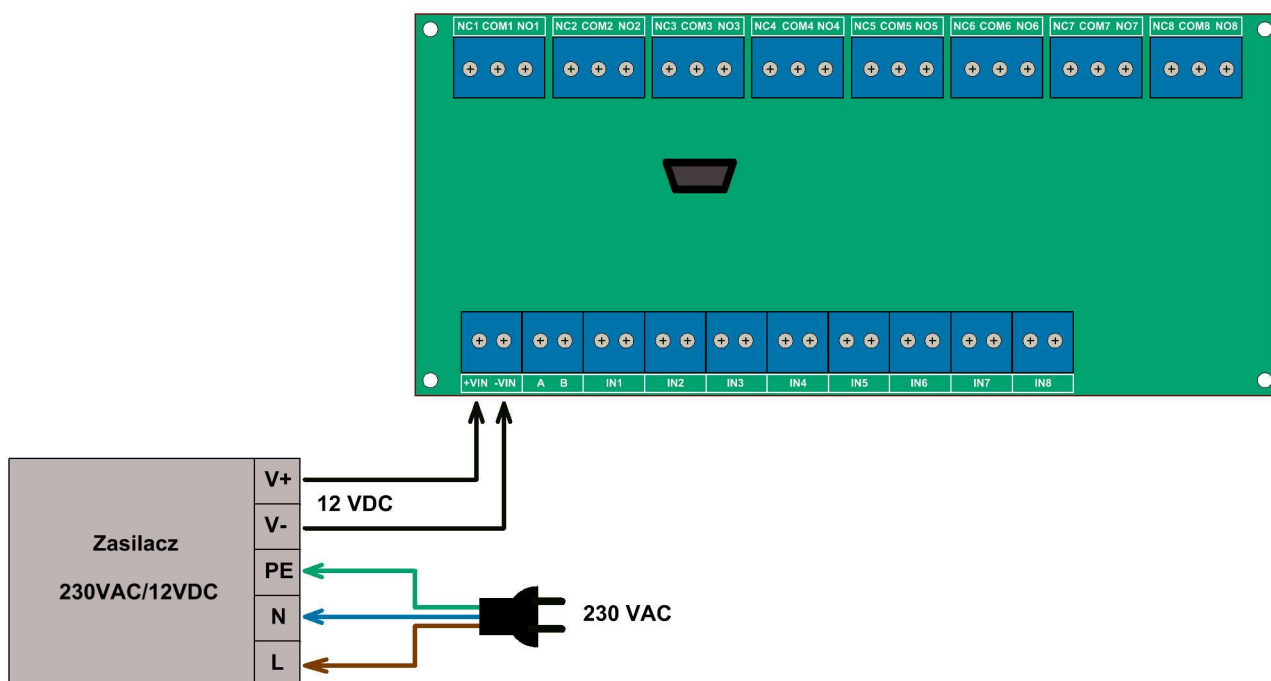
NC1 COM1 NO1
NC2 COM2 NO2
NC3 COM3 NO3
NC4 COM4 NO4
NC5 COM5 NO5
NC6 COM6 NO6
NC7 COM7 NO7
NC8 COM8 NO8

+VIN -VIN
A B
IN1
IN2
IN3
IN4
IN5
IN6
IN7
IN8

Zasilacz
230VAC/12VDC

V+
V-
PE
N
L

12 VDC

230 VAC